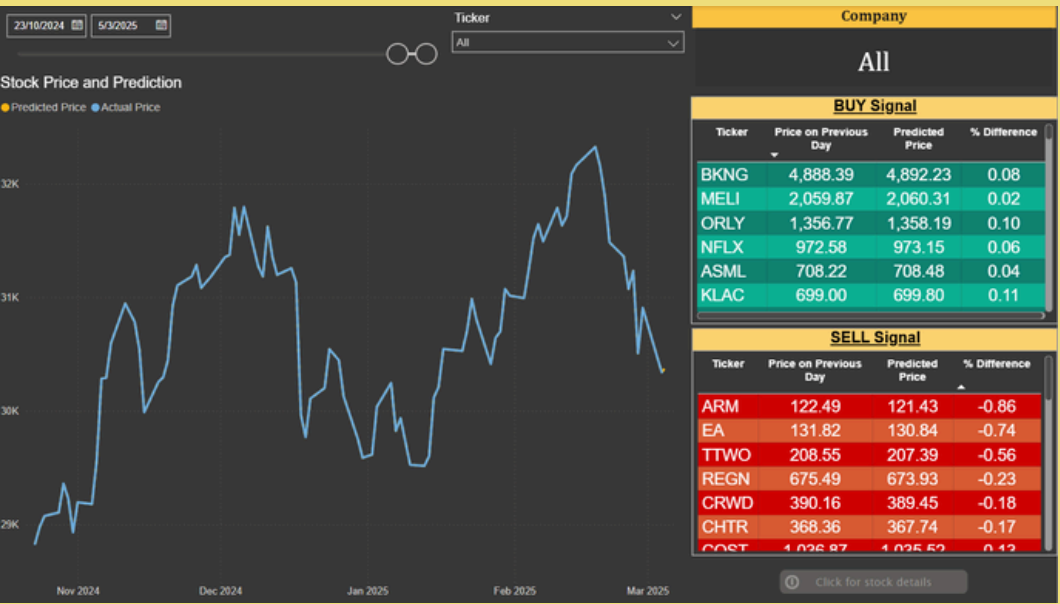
23/10/2024 5/3/2025

Ticker
All

Stock Price and Prediction
Predicted Price Actual Price

32K
31K
30K
29K

Nov 2024 Dec 2024 Jan 2025 Feb 2025 Mar 2025

Company
All

BUY Signal

| Ticker | Price on Previous Day | Predicted Price | % Difference |
|---|---|---|---|
| BKNG | 4,888.39 | 4,892.23 | 0.08 |
| MELI | 2,059.87 | 2,060.31 | 0.02 |
| ORLY | 1,356.77 | 1,358.19 | 0.10 |
| NFLX | 972.58 | 973.15 | 0.06 |
| ASML | 708.22 | 708.48 | 0.04 |
| KLAC | 699.00 | 699.80 | 0.11 |

SELL Signal

| Ticker | Price on Previous Day | Predicted Price | % Difference |
|---|---|---|---|
| ARM | 122.49 | 121.43 | -0.86 |
| EA | 131.82 | 130.84 | -0.74 |
| TTWO | 208.55 | 207.39 | -0.56 |
| REGN | 675.49 | 673.93 | -0.23 |
| CRWD | 390.16 | 389.45 | -0.18 |
| CHTR | 368.36 | 367.74 | -0.17 |
| COST | 1,036.87 | 1,035.52 | -0.13 |

Click for stock details